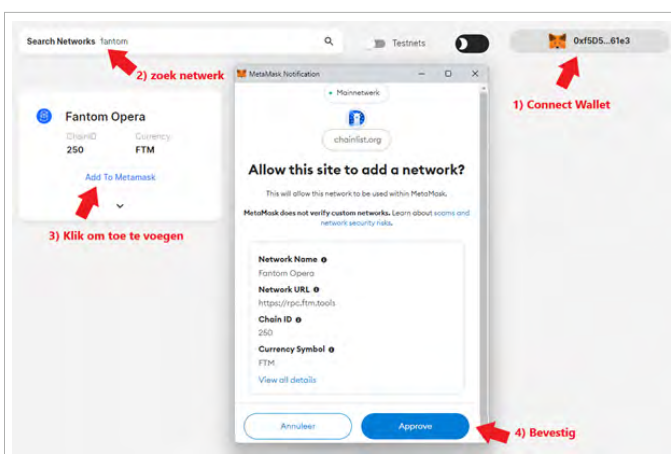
Search Networks fantom

Testnets

0xf5D5...61e3

2) zoek netwerk

1) Connect Wallet

Fantom Opera

ChainID 250

Currency FTM

Add To Metamask

3) Klik om toe te voegen

MetaMask Notification

Mainnetwerk

chainlist.org

Allow this site to add a network?

This will allow this network to be used within MetaMask.

MetaMask does not verify custom networks. Learn about scams and network security risks.

Network Name
Fantom Opera

Network URL
https://rpc.ftm.tools

Chain ID
250

Currency Symbol
FTM

View all details

Annuleer

Approve

4) Bevestig